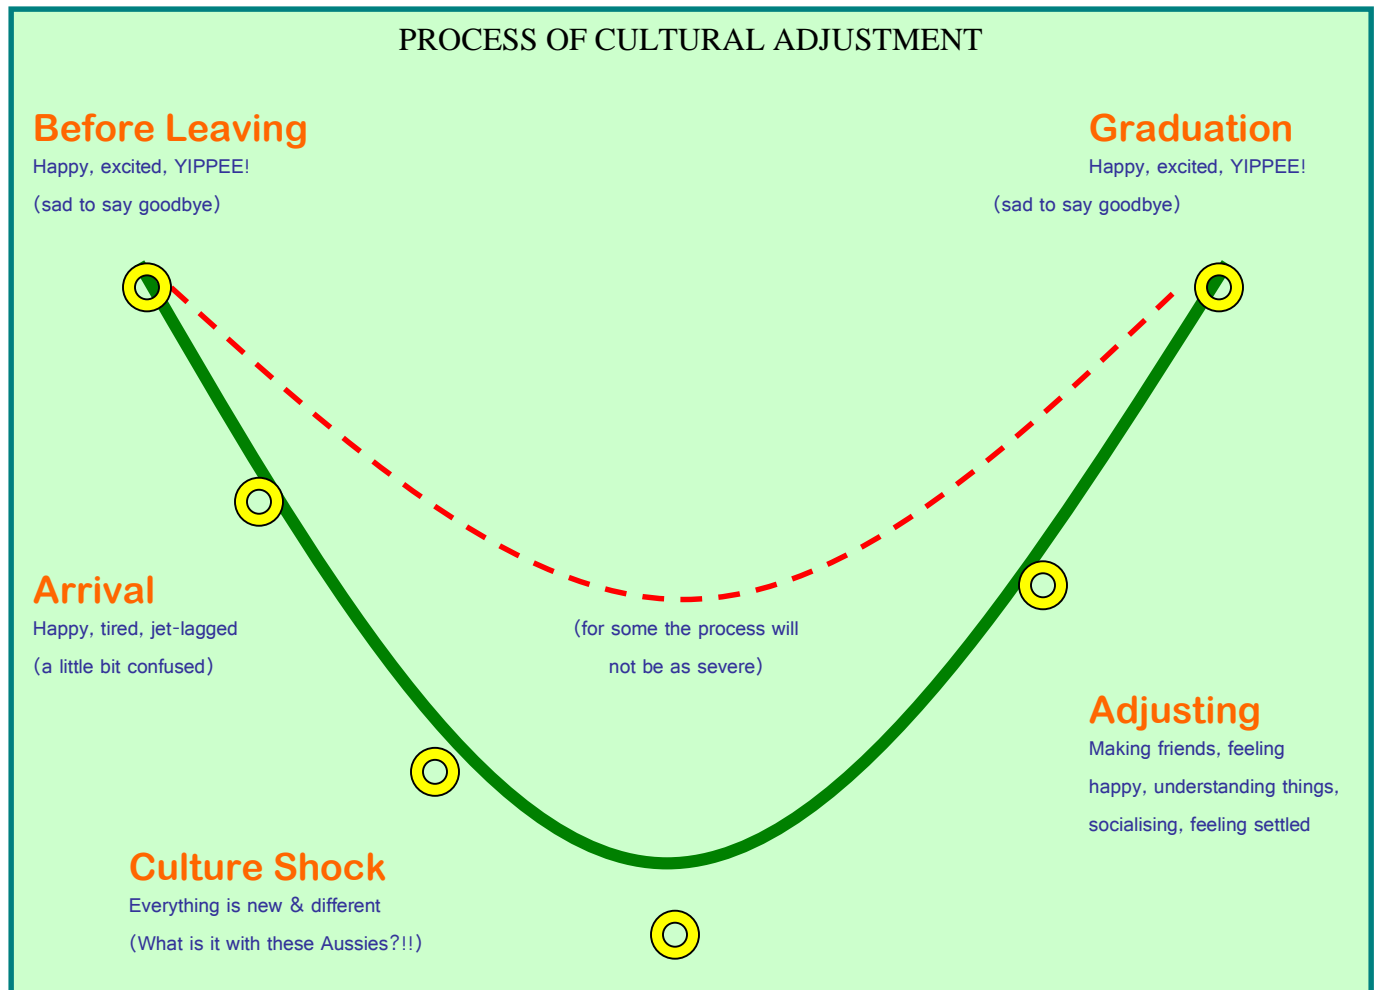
PROCESS OF CULTURAL ADJUSTMENT

Before Leaving
Happy, excited, YIPPEE!
(sad to say goodbye)

Graduation
Happy, excited, YIPPEE!
(sad to say goodbye)

Arrival
Happy, tired, jet-lagged
(a little bit confused)

(for some the process will not be as severe)

Adjusting
Making friends, feeling happy, understanding things, socialising, feeling settled

Culture Shock
Everything is new & different
(What is it with these Aussies?!!)